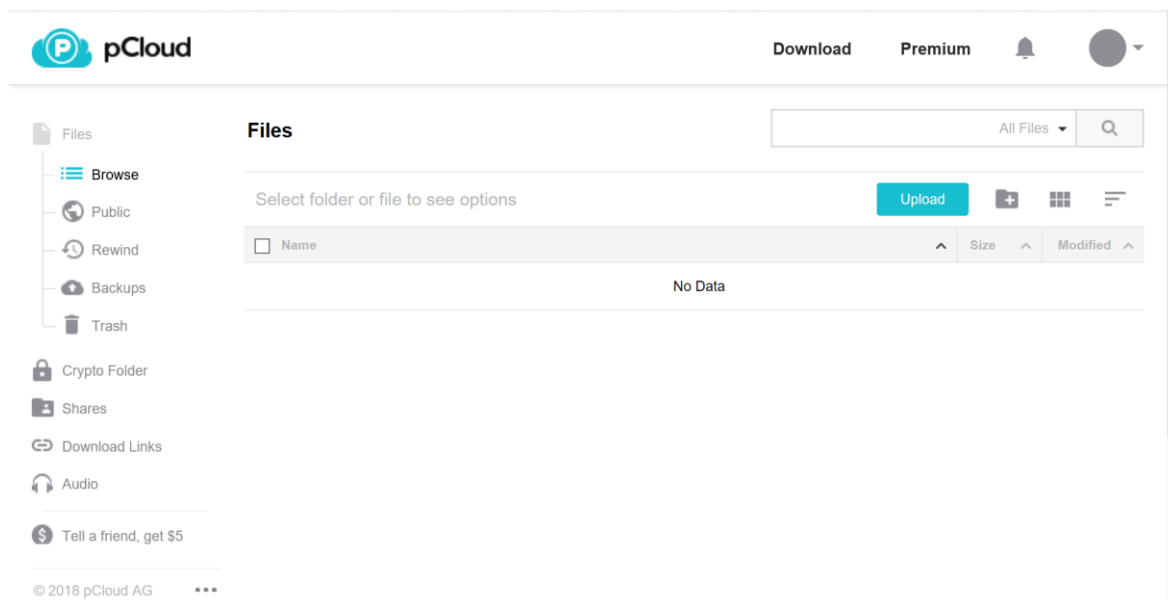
pCloud

Download Premium

Files
Browse
Public
Rewind
Backups
Trash
Crypto Folder
Shares
Download Links
Audio
Tell a friend, get $5
© 2018 pCloud AG

Files

All Files

Select folder or file to see options

Upload

| Name | Size | Modified |
|---|---|---|
| No Data | | |